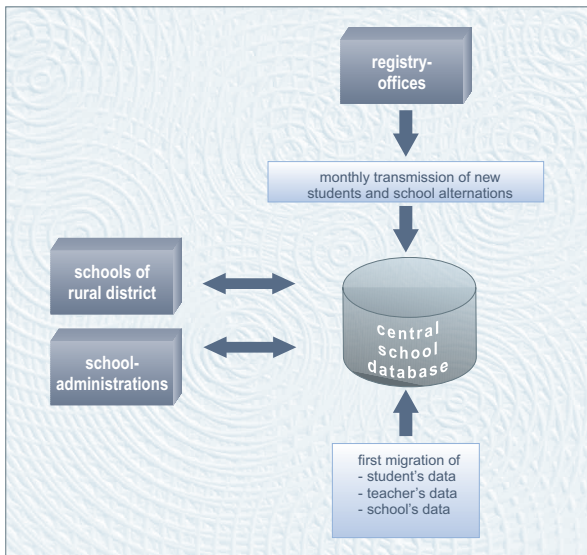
registry-offices

monthly transmission of new students and school alternations

schools of rural district

school-administrations

central school database

first migration of
- student's data
- teacher's data
- school's data